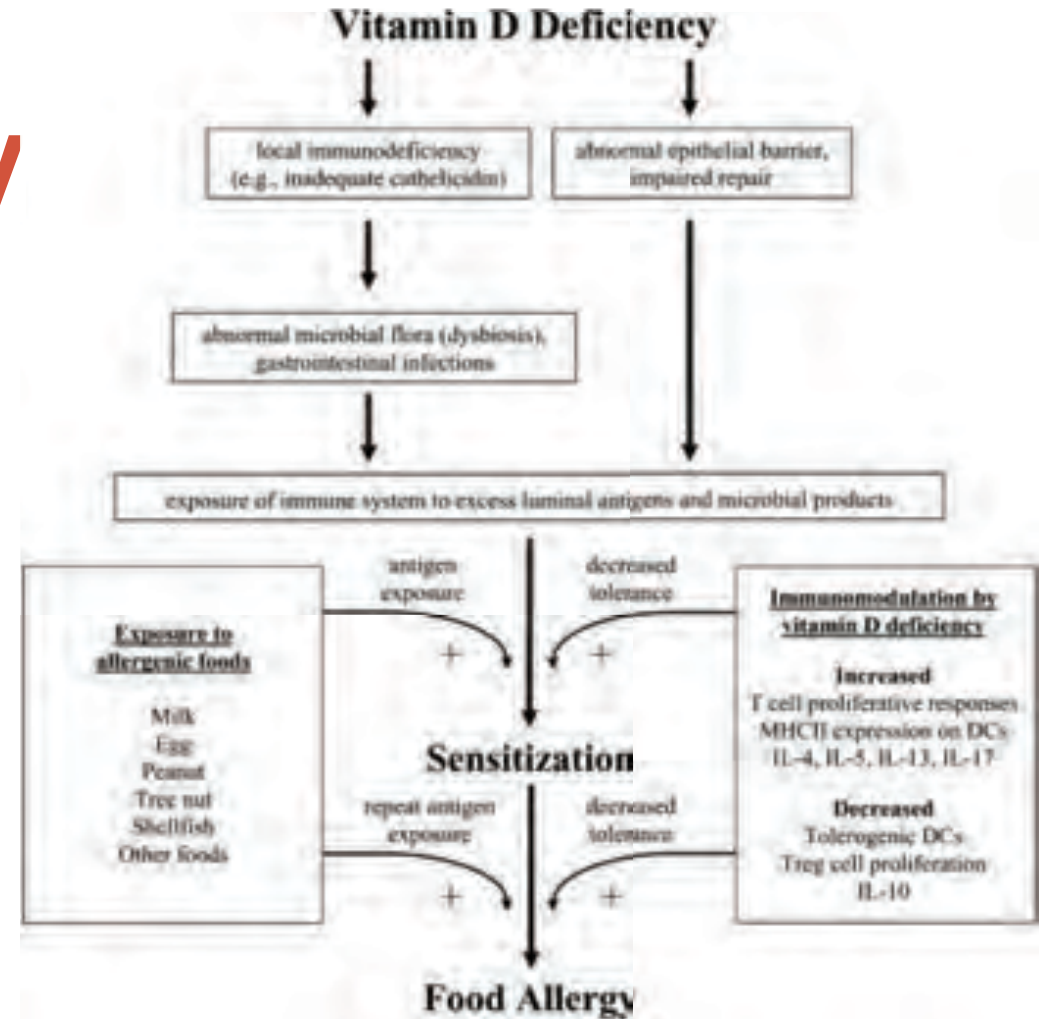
Vitamin D Deficiency

local immunodeficiency (e.g., inadequate cathelicidin)

abnormal epithelial barrier, impaired repair

abnormal microbial flora (dysbiosis), gastrointestinal infections

exposure of immune system to excess luminal antigens and microbial products

antigen exposure

decreased tolerance

Exposure to allergenic foods

Milk
Egg
Peanut
Tree nut
Shellfish
Other foods

+

+

Immunomodulation by vitamin D deficiency

Increased
T cell proliferative responses
MHCII expression on DCs
IL-4, IL-5, IL-13, IL-17

Decreased
Tolerogenic DCs
Treg cell proliferation
IL-10

Sensitization

repeat antigen exposure

decreased tolerance

+

+

Food Allergy